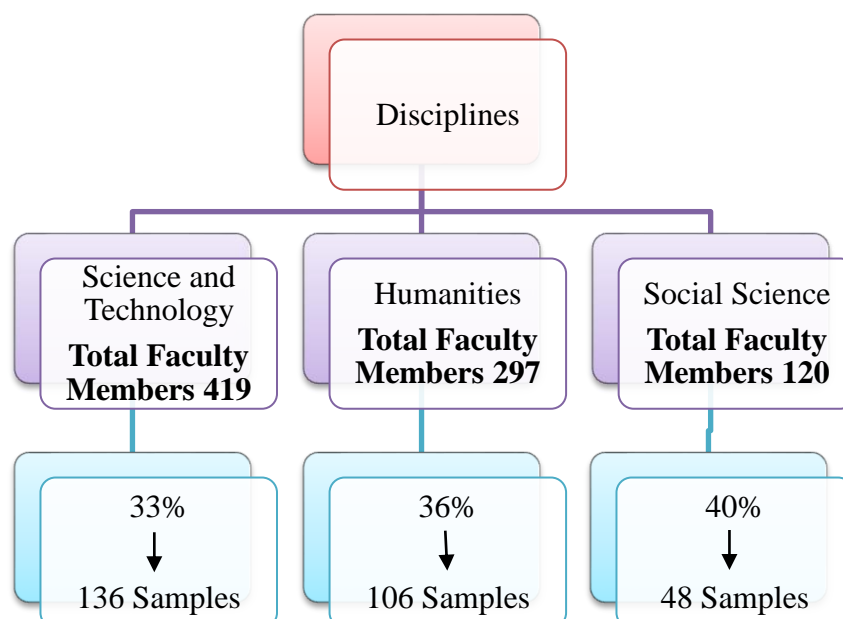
Disciplines

Science and Technology
**Total Faculty Members 419**

Humanities
**Total Faculty Members 297**

Social Science
**Total Faculty Members 120**

33%
↓
136 Samples

36%
↓
106 Samples

40%
↓
48 Samples